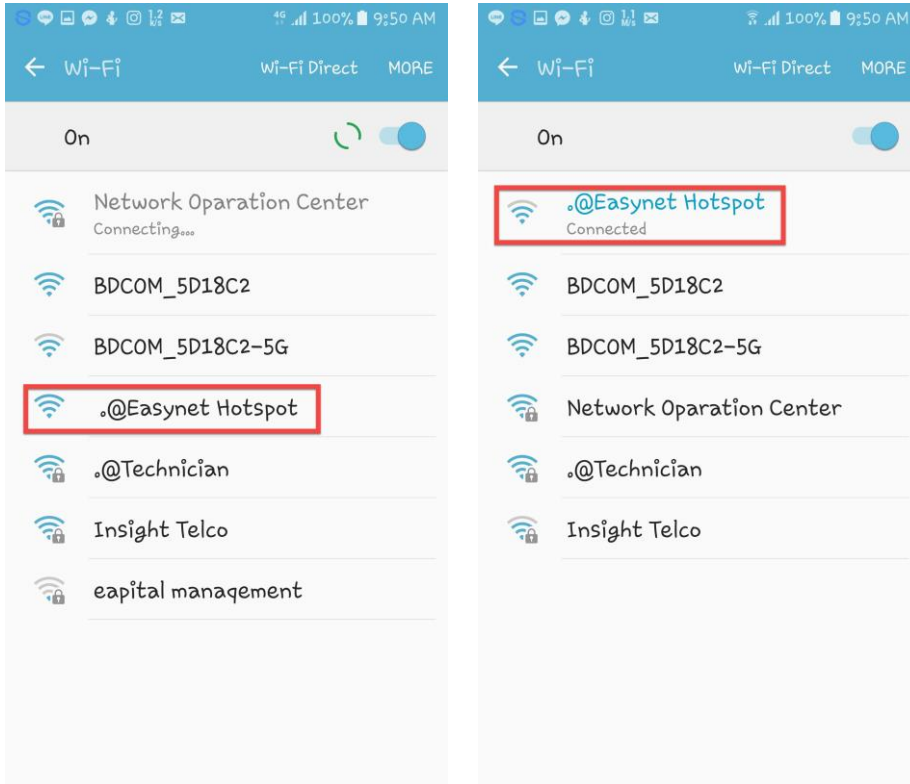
4G 100% 9:50 AM

← Wi-Fi Wi-Fi Direct MORE

On

Network Oparation Center
Connecting...

BDCOM_5D18C2

BDCOM_5D18C2-5G

.@Easynet Hotspot

.@Technician

Insight Telco

eapital management

100% 9:50 AM

← Wi-Fi Wi-Fi Direct MORE

On

.@Easynet Hotspot
Connected

BDCOM_5D18C2

BDCOM_5D18C2-5G

Network Oparation Center

.@Technician

Insight Telco